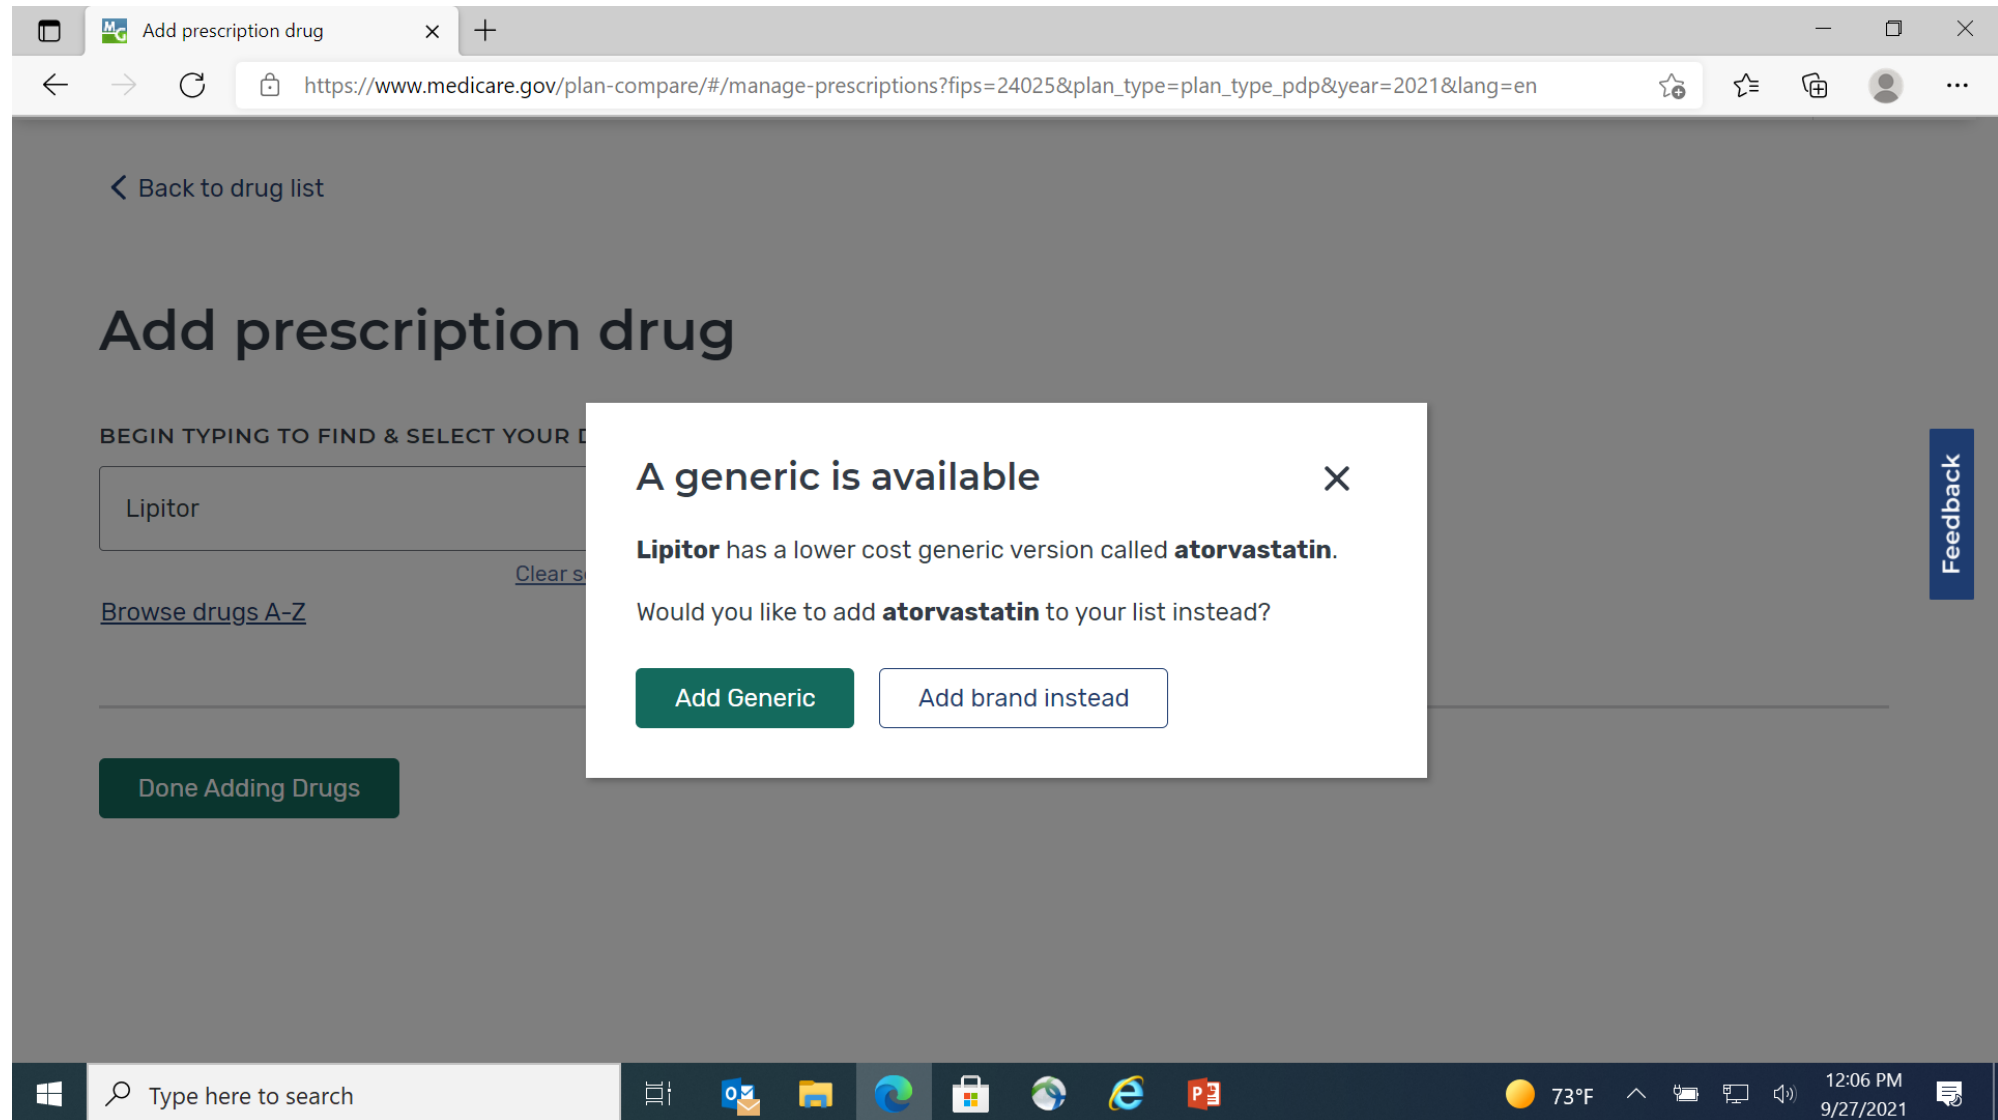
Add prescription drug

https://www.medicare.gov/plan-compare/#/manage-prescriptions?fips=24025&plan_type=plan_type_pdp&year=2021&lang=en

Back to drug list

Add prescription drug

BEGIN TYPING TO FIND & SELECT YOUR D

Lipitor

Clear s

Browse drugs A-Z

Done Adding Drugs

A generic is available

**Lipitor** has a lower cost generic version called **atorvastatin**.

Would you like to add **atorvastatin** to your list instead?

Add Generic

Add brand instead

Feedback

Type here to search

73°F

12:06 PM
9/27/2021